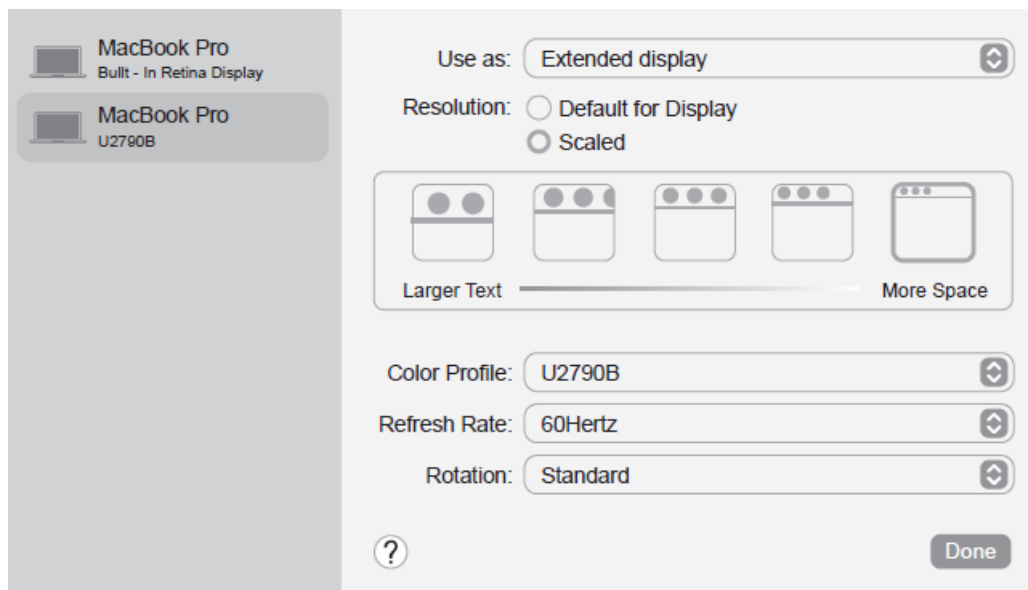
MacBook Pro
Bullt - In Retina Display

MacBook Pro
U2790B

Use as: Extended display

Resolution: Default for Display
Scaled

Larger Text

More Space

Color Profile: U2790B

Refresh Rate: 60Hertz

Rotation: Standard

?

Done